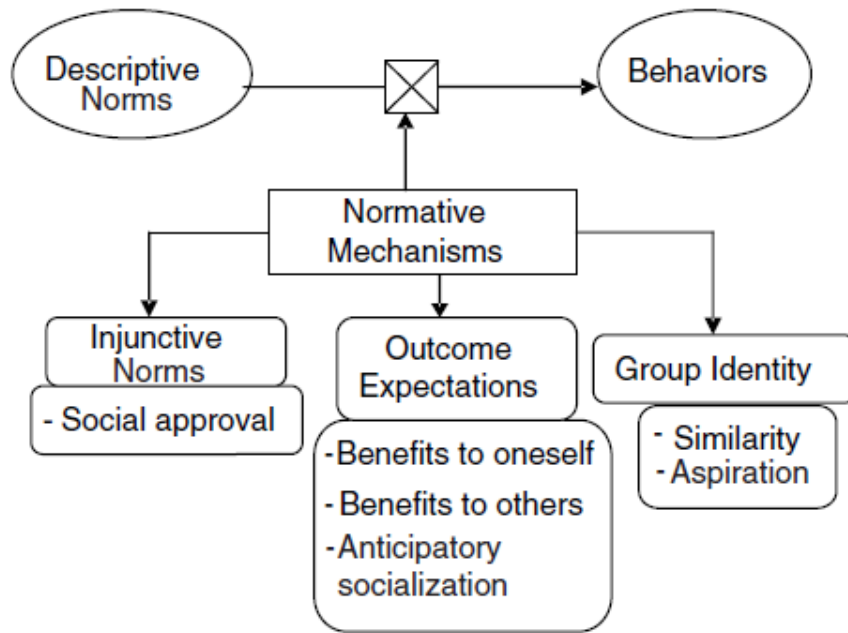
Descriptive Norms

Behaviors

Normative Mechanisms

Injunctive Norms

- Social approval

Outcome Expectations

-Benefits to oneself
-Benefits to others
-Anticipatory socialization

Group Identity

- Similarity
-Aspiration